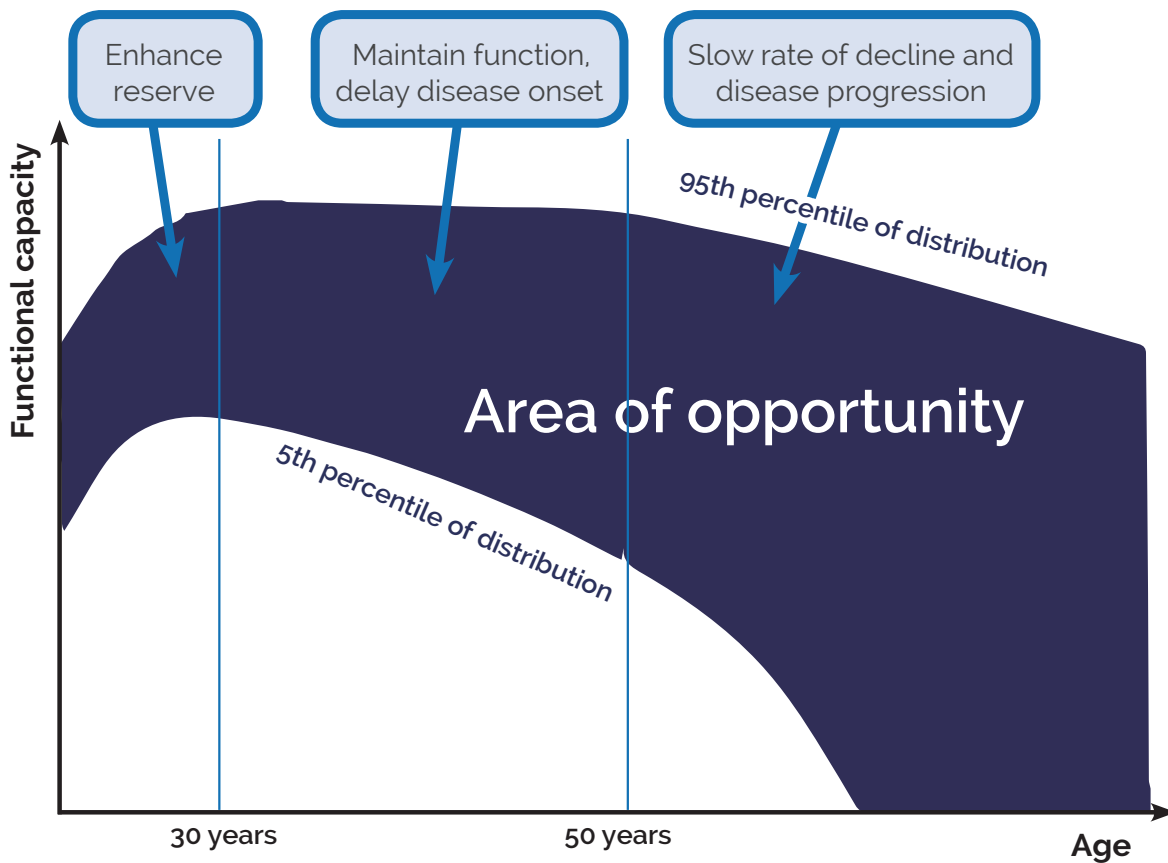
Enhance reserve

Maintain function, delay disease onset

Slow rate of decline and disease progression

Functional capacity

95th percentile of distribution

Area of opportunity

5th percentile of distribution

30 years

50 years

Age